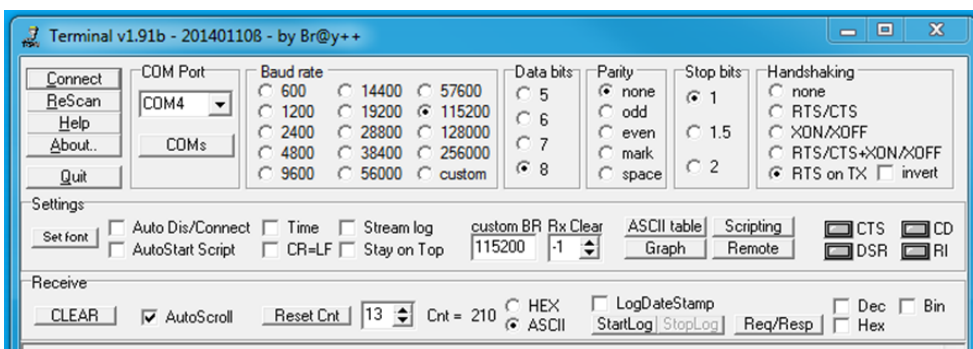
Terminal v1.91b - 20140110ß - by Br@y++

Connect
ReScan
Help
About..
Quit

COM Port
COM4
COMs

Baud rate
600
1200
2400
4800
9600
14400
19200
28800
38400
56000
57600
115200
128000
256000
custom

Data bits
5
6
7
8

Parity
none
odd
even
mark
space

Stop bits
1
1.5
2

Handshaking
none
RTS/CTS
XON/XOFF
RTS/CTS+XON/XOFF
RTS on TX
invert

Settings
Set font
Auto Dis/Connect
AutoStart Script
Time
CR=LF
Stream log
Stay on Top
custom BR
115200
Rx Clear
-1
ASCII table
Graph
Scripting
Remote
CTS
DSR
CD
RI

Receive
CLEAR
AutoScroll
Reset Cnt
13
Cnt = 210
HEX
ASCII
LogDateStamp
StartLog
StopLog
Req/Resp
Dec
Hex
Bin